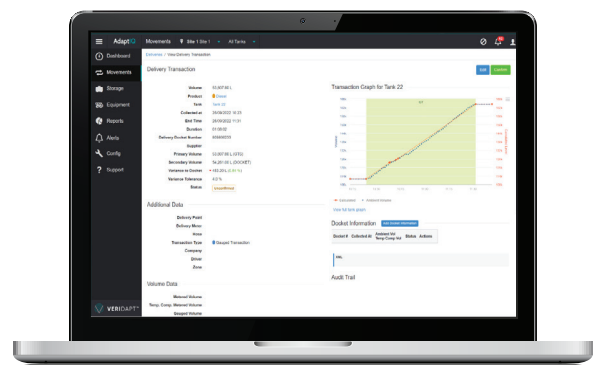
AdaptIQ Movements Site 1 Site 1 All Tanks

Dashboard
Movements
Storage
Equipment
Reports
Alerts
Config
Support

VERIDAPT

Deliveries / View Delivery Transaction

Delivery Transaction

Edit Confirm

Volume 53,907.66 L
Product Diesel
Tank Tank 22
Collected at 28/06/2022 14:33
End Time 28/06/2022 17:31
Duration 01:08:02
Delivery Docket Number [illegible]
Supplier
Primary Volume 53,907.66 L (STD)
Secondary Volume 54,281.05 L (DOCKET)
Volume to Docket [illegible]
Variance Tolerance 0.2 %
Status Unconfirmed

Additional Data

Delivery Point
Delivery Move
Hose
Transaction Type Grouped Transaction
Company
Driver
Zone

Volume Data

Metered Volume
Temp. Comp. Metered Volume
Gauged Volume

Transaction Graph for Tank 22

View full tank graph

Docket Information

Add Docket Information

| Docket # | Collected At | Ambient Vol Temp Comp Vol | Status | Actions |
|---|---|---|---|---|

Audit Trail